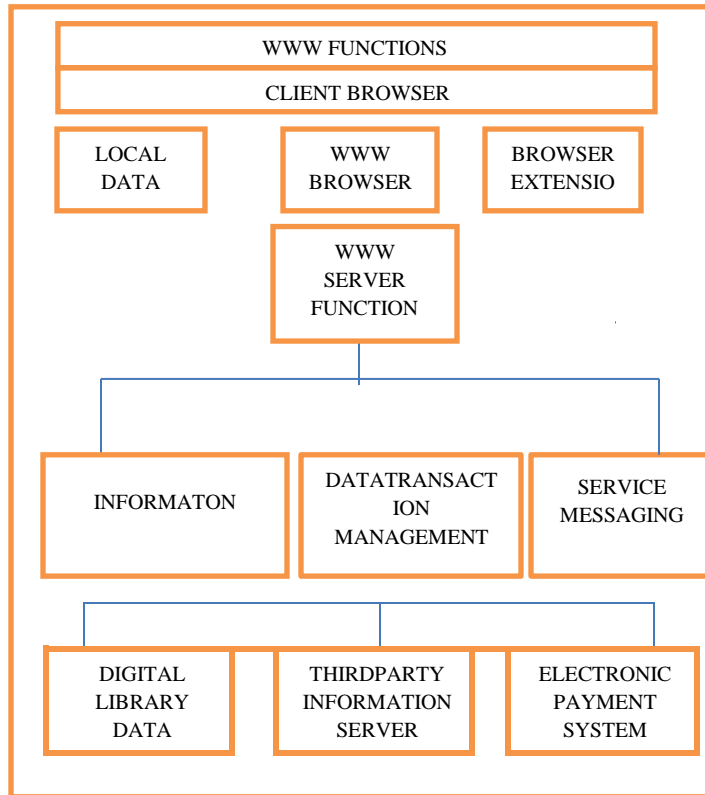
WWW FUNCTIONS

CLIENT BROWSER

LOCAL DATA

WWW BROWSER

BROWSER EXTENSIO

WWW SERVER FUNCTION

INFORMATON

DATATRANSACT ION MANAGEMENT

SERVICE MESSAGING

DIGITAL LIBRARY DATA

THIRDPARTY INFORMATION SERVER

ELECTRONIC PAYMENT SYSTEM